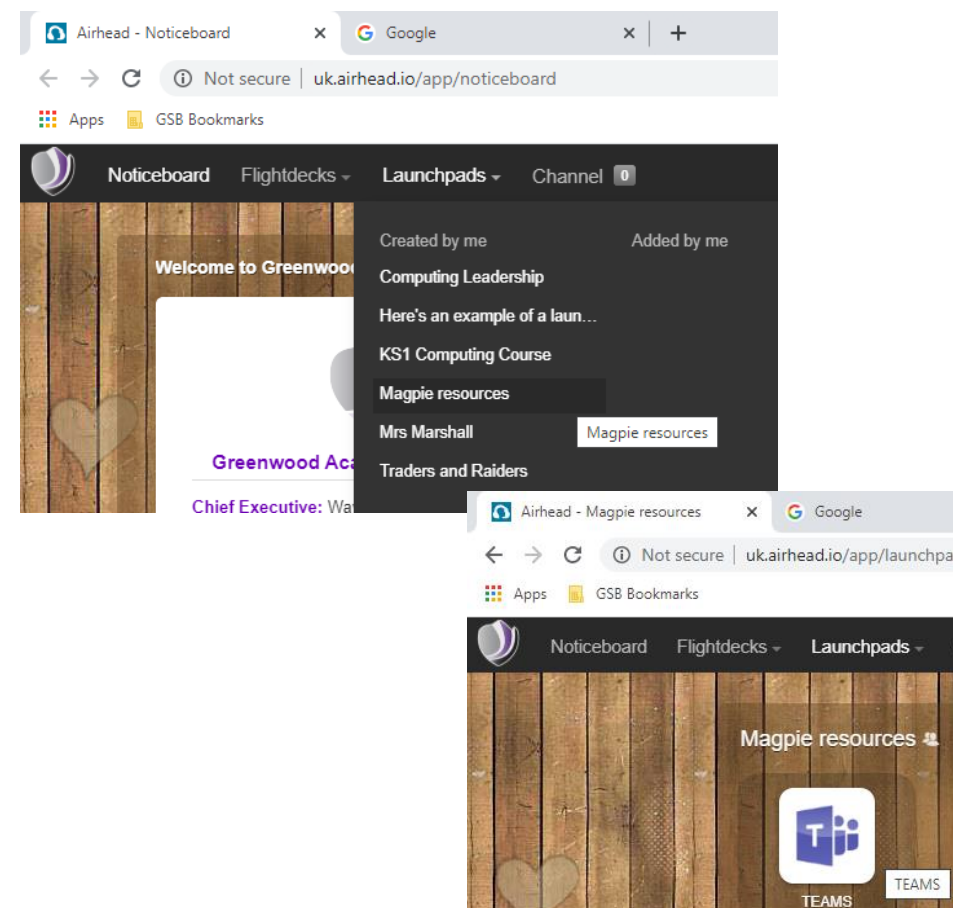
Airhead - Noticeboard ×
Google ×
+
Not secure | uk.airhead.io/app/noticeboard
Apps GSB Bookmarks

Noticeboard Flightdecks Launchpads Channel 0

Welcome to Greenwoo

Created by me
Added by me
Computing Leadership
Here's an example of a laun...
KS1 Computing Course
Magpie resources
Mrs Marshall
Magpie resources
Traders and Raiders

Greenwood Aca
Chief Executive: Wa

Airhead - Magpie resources ×
Google
Not secure | uk.airhead.io/app/launchpa
Apps GSB Bookmarks

Noticeboard Flightdecks Launchpads

Magpie resources

TEAMS
TEAMS